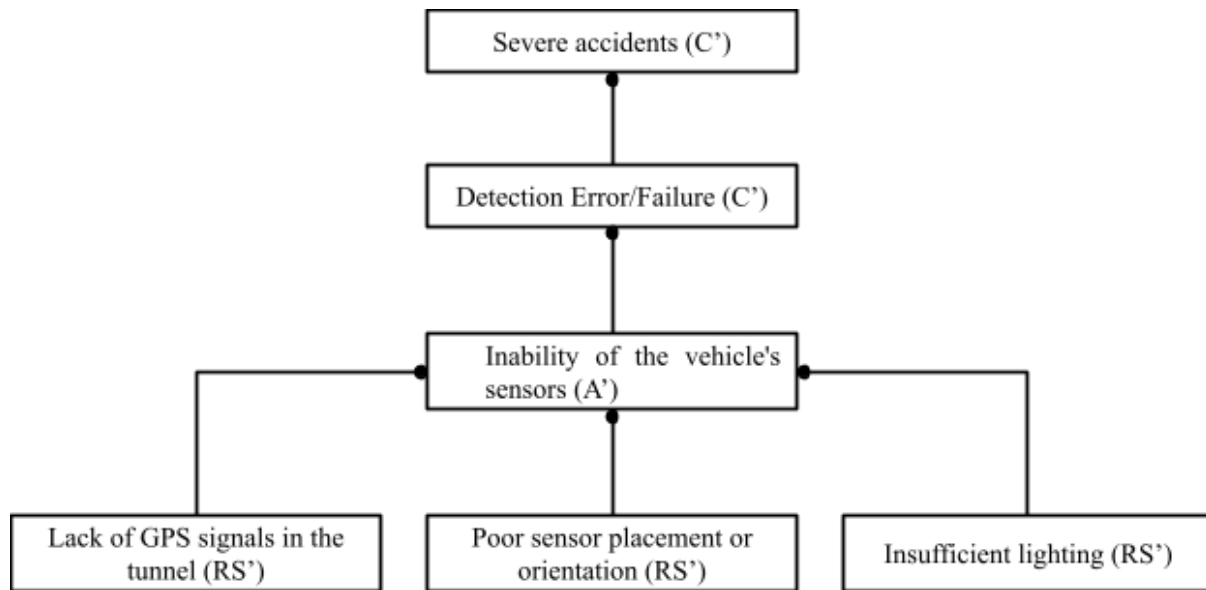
Severe accidents (C’)

Detection Error/Failure (C’)

Inability of the vehicle's sensors (A’)

Lack of GPS signals in the tunnel (RS’)

Poor sensor placement or orientation (RS’)

Insufficient lighting (RS’)